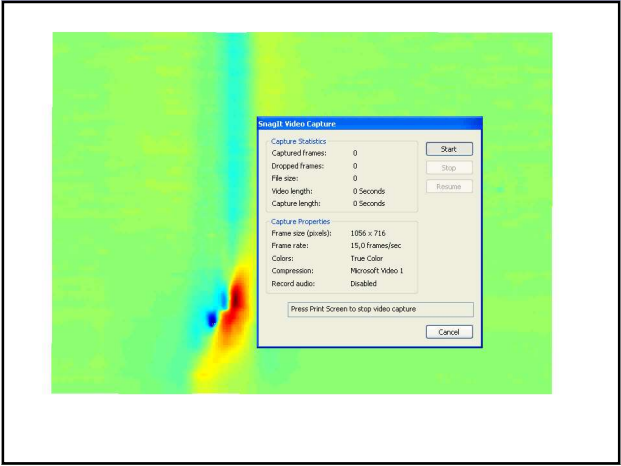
SnagIt Video Capture

Capture Statistics

| | |
|---|---|
| Captured frames: | 0 |
| Dropped frames: | 0 |
| File size: | 0 |
| Video length: | 0 Seconds |
| Capture length: | 0 Seconds |

Capture Properties

| | |
|---|---|
| Frame size (pixels): | 1056 x 716 |
| Frame rate: | 15,0 frames/sec |
| Colors: | True Color |
| Compression: | Microsoft Video 1 |
| Record audio: | Disabled |

Start
Stop
Resume

Press Print Screen to stop video capture

Cancel